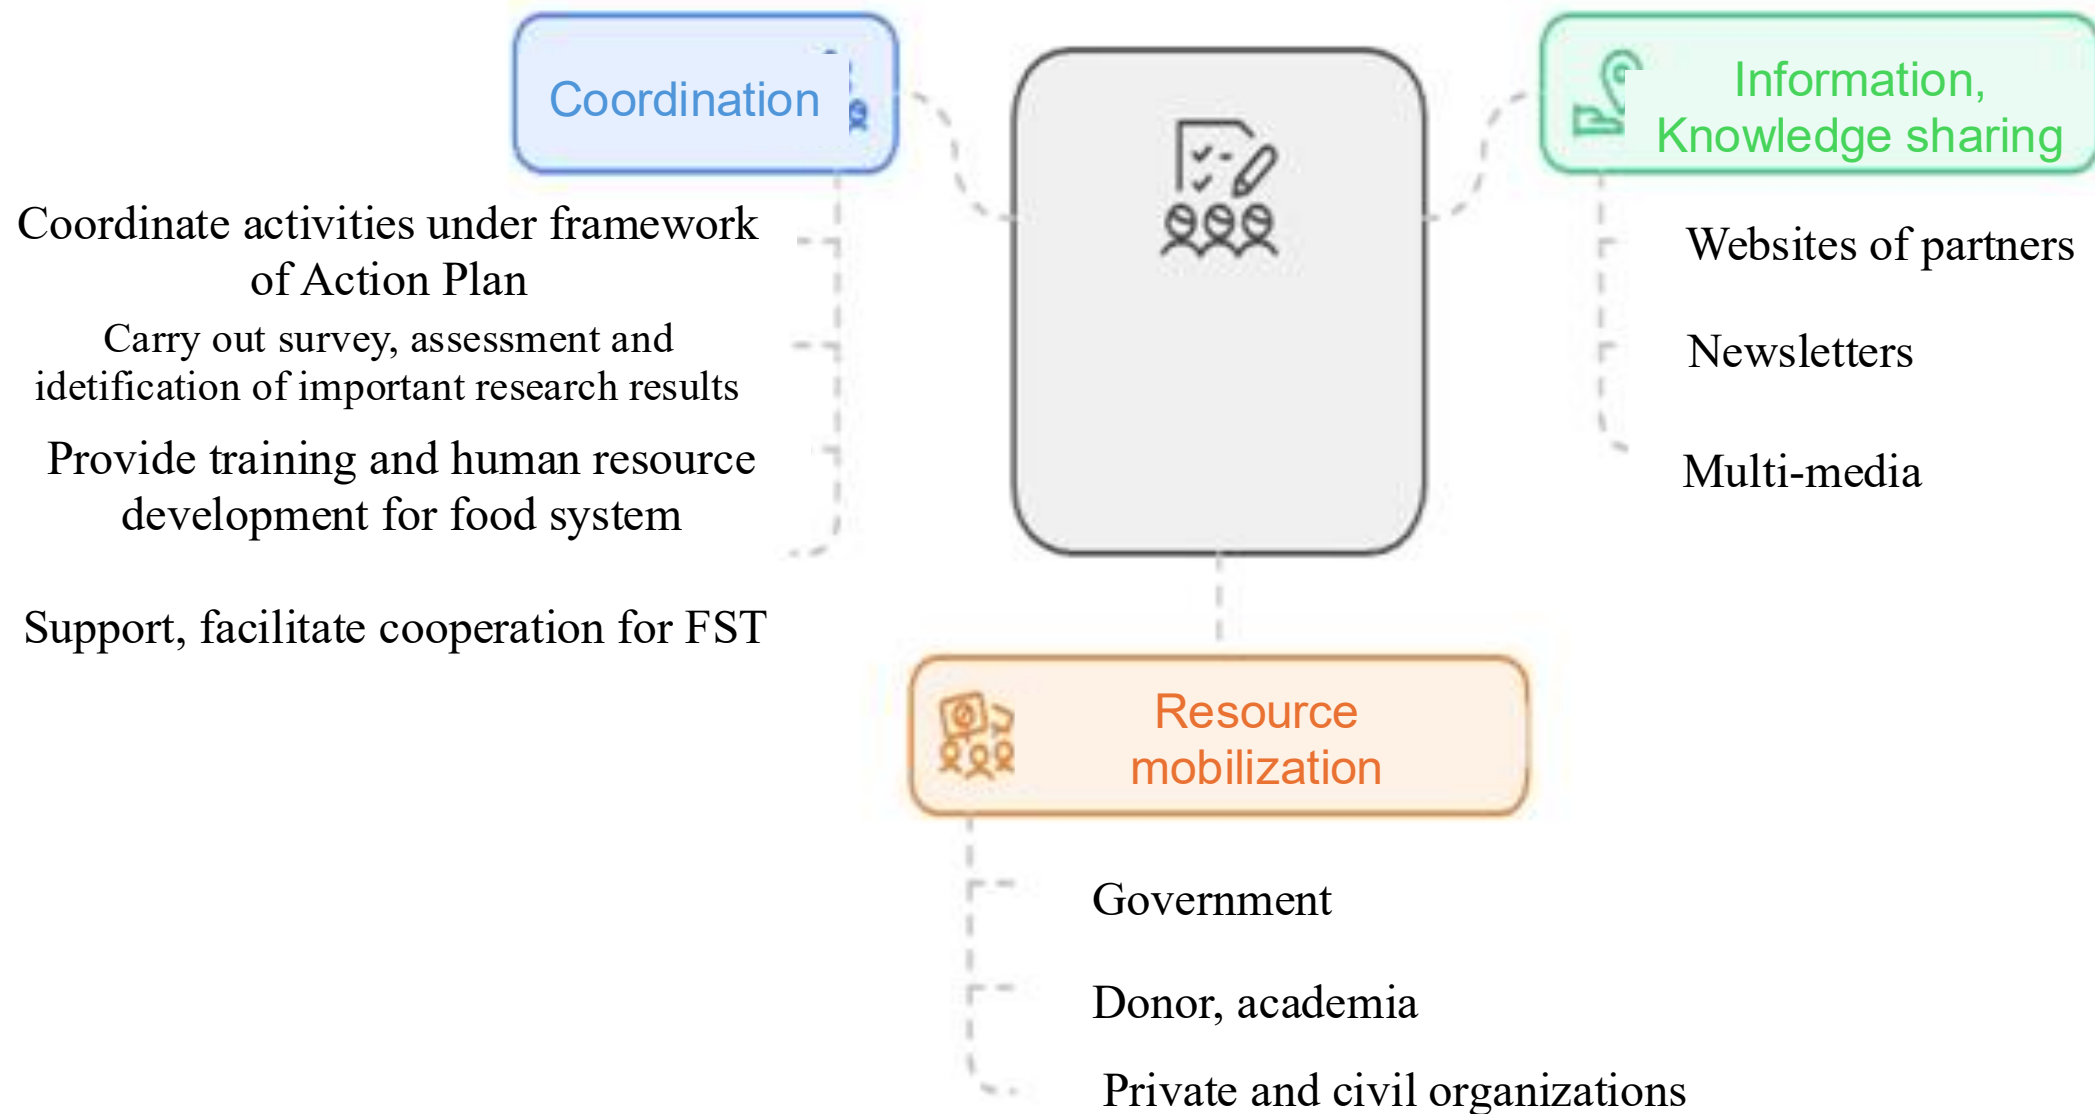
Coordination

Information, Knowledge sharing

Coordinate activities under framework of Action Plan

Carry out survey, assessment and idetification of important research results

Provide training and human resource development for food system

Support, facilitate cooperation for FST

Websites of partners

Newsletters

Multi-media

Resource mobilization

Government

Donor, academia

Private and civil organizations